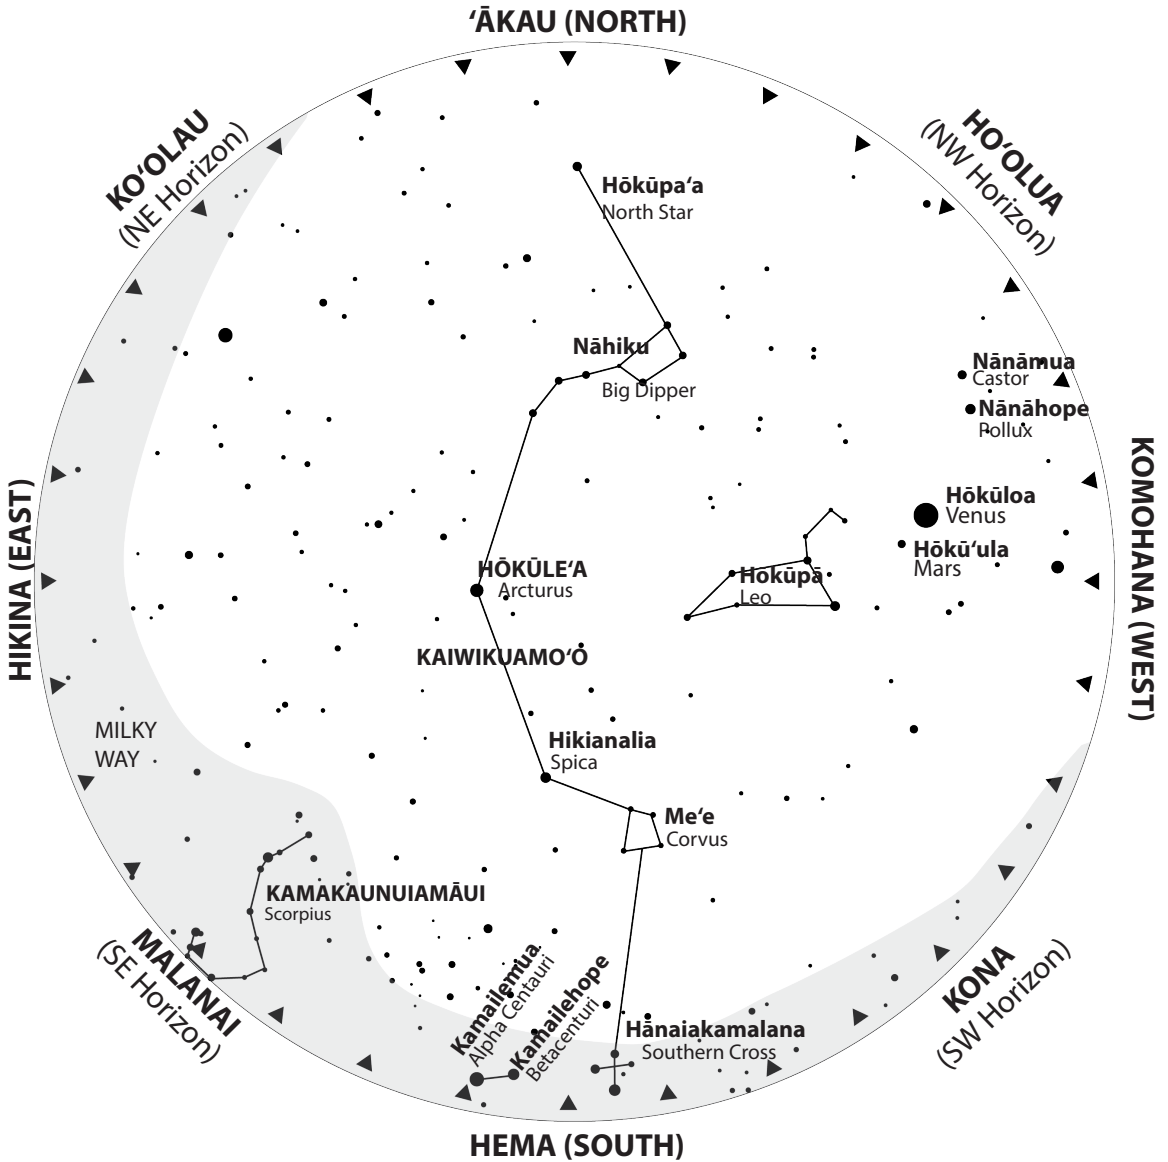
‘ĀKAU (NORTH)

KO‘OLAU
(NE Horizon)

HO‘OLUA
(NW Horizon)

Hōkūpa‘a
North Star

Nāhiku
Big Dipper

Nānāmua
Castor

Nānāhope
Pollux

HIKINA (EAST)

KOMOHANA (WEST)

Hōkūloa
Venus

Hōkū‘ula
Mars

HŌKŪLE‘A
Arcturus

Hokūpā
Leo

KAIWIKUAMO‘O

MILKY
WAY

Hikianalia
Spica

Me‘e
Corvus

KAMAKAUNUIAMĀUI
Scorpius

MALANAI
(SE Horizon)

KONA
(SW Horizon)

Kamailemua
Alpha Centauri

Kamailehope
Betacenturi

Hānaiakamalana
Southern Cross

HEMA (SOUTH)